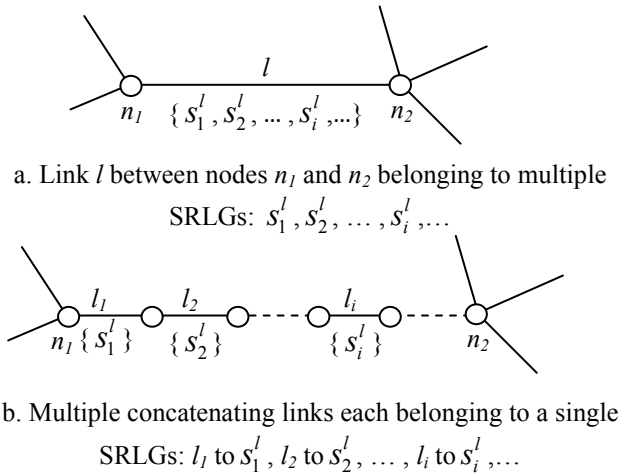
$l$

$n_1$ $\{ s_1^l, s_2^l, \ldots, s_i^l, \ldots \}$ $n_2$

a. Link $l$ between nodes $n_1$ and $n_2$ belonging to multiple SRLGs: $s_1^l, s_2^l, \ldots, s_i^l, \ldots$

$l_1$ $l_2$ $l_i$

$n_1$ $\{ s_1^l \}$ $\{ s_2^l \}$ $\{ s_i^l \}$ $n_2$

b. Multiple concatenating links each belonging to a single SRLGs: $l_1$ to $s_1^l$, $l_2$ to $s_2^l$, $\ldots$, $l_i$ to $s_i^l$, $\ldots$